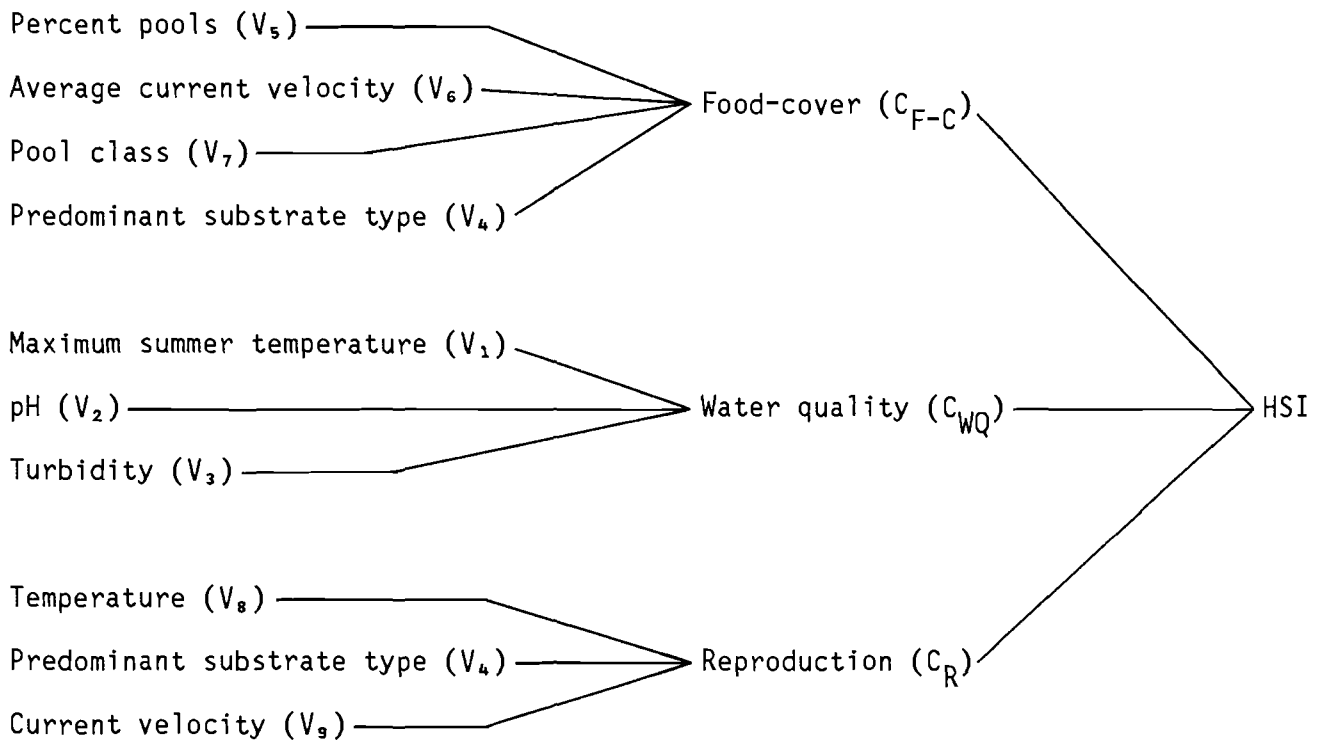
Percent pools ($V_5$)

Average current velocity ($V_6$)

Pool class ($V_7$)

Predominant substrate type ($V_4$)

Food-cover ($C_{F-C}$)

Maximum summer temperature ($V_1$)

pH ($V_2$)

Turbidity ($V_3$)

Water quality ($C_{WQ}$)

HSI

Temperature ($V_8$)

Predominant substrate type ($V_4$)

Current velocity ($V_9$)

Reproduction ($C_R$)